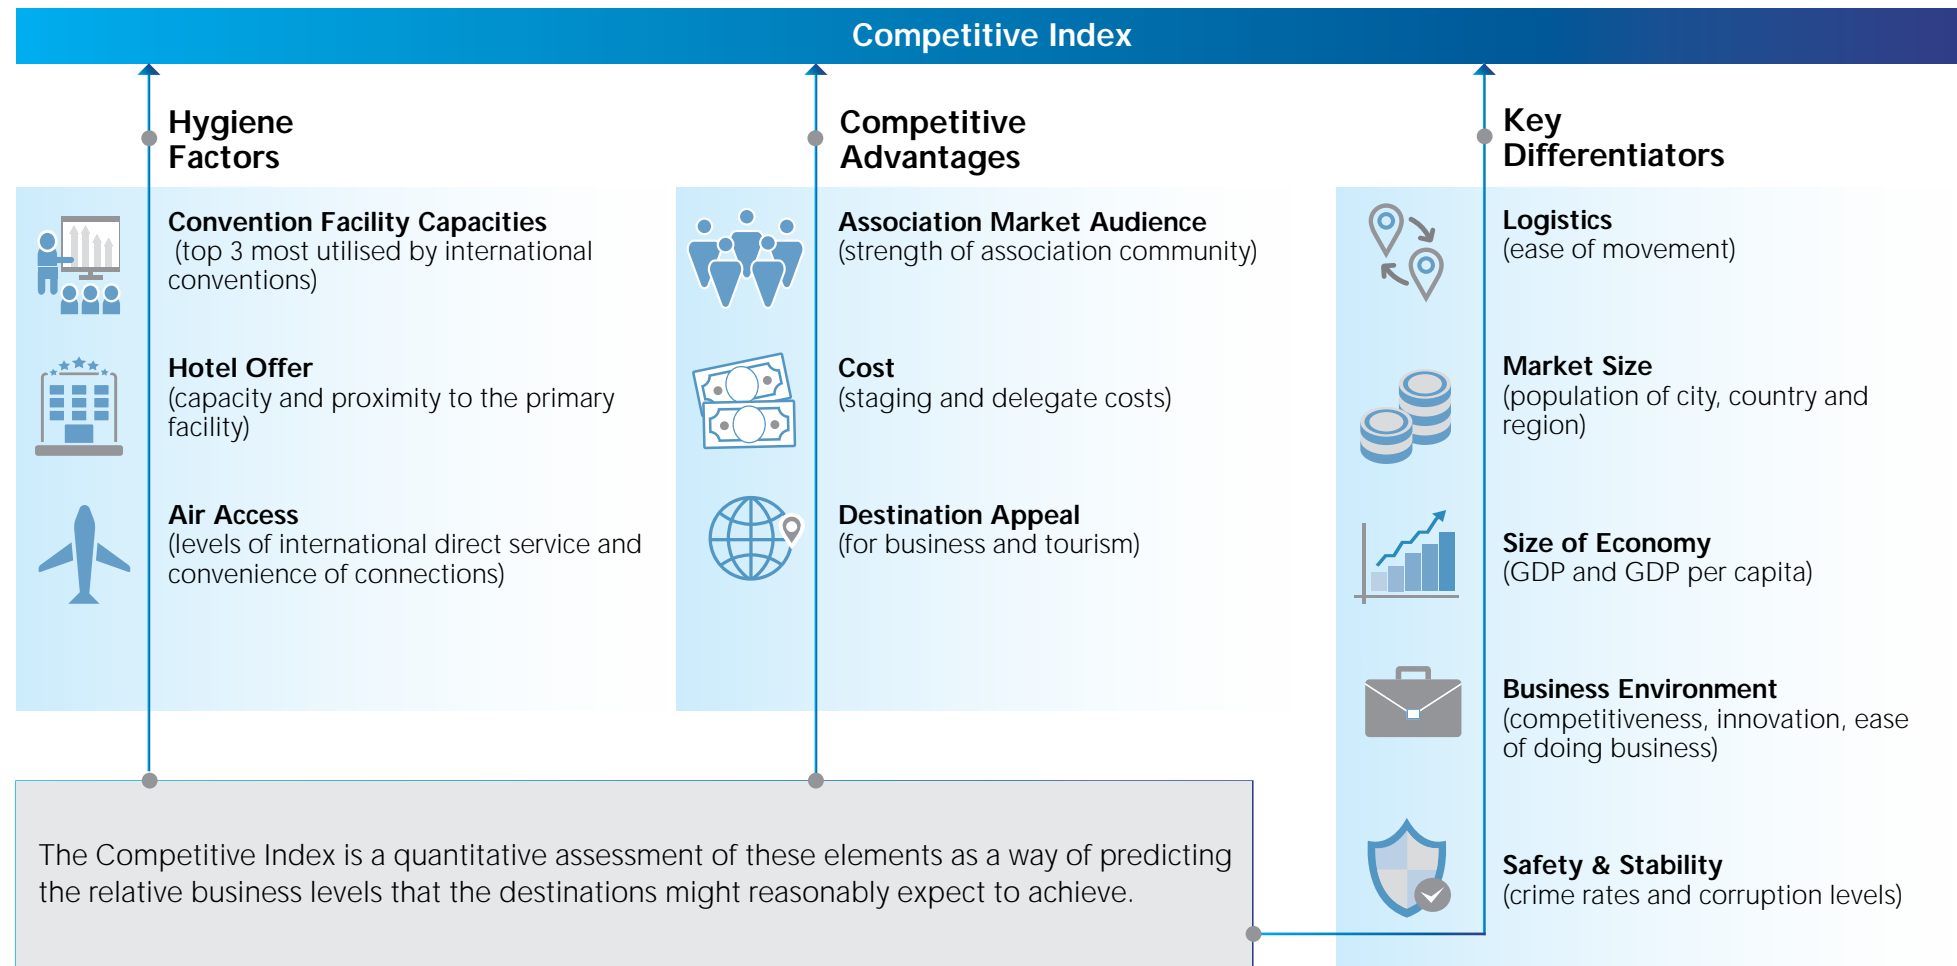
Competitive Index

Hygiene Factors

Convention Facility Capacities
(top 3 most utilised by international conventions)

Hotel Offer
(capacity and proximity to the primary facility)

Air Access
(levels of international direct service and convenience of connections)

Competitive Advantages

Association Market Audience
(strength of association community)

Cost
(staging and delegate costs)

Destination Appeal
(for business and tourism)

Key Differentiators

Logistics
(ease of movement)

Market Size
(population of city, country and region)

Size of Economy
(GDP and GDP per capita)

Business Environment
(competitiveness, innovation, ease of doing business)

Safety & Stability
(crime rates and corruption levels)

The Competitive Index is a quantitative assessment of these elements as a way of predicting the relative business levels that the destinations might reasonably expect to achieve.